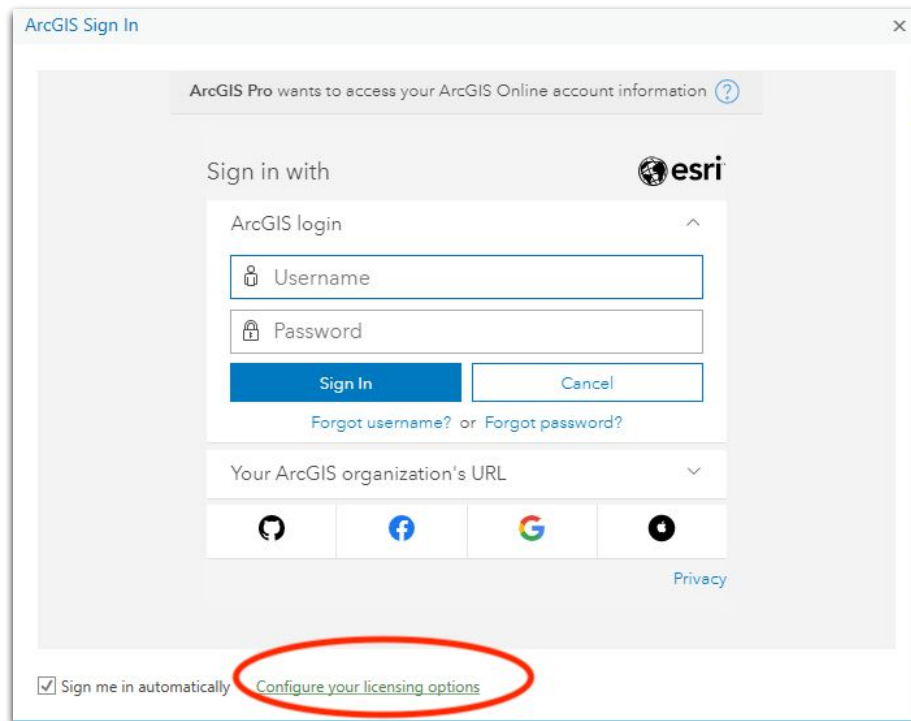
ArcGIS Sign In ×

ArcGIS Pro wants to access your ArcGIS Online account information ?

Sign in with esri

ArcGIS login

Username

Password

Sign In Cancel

Forgot username? or Forgot password?

Your ArcGIS organization's URL

Privacy

Sign me in automatically Configure your licensing options